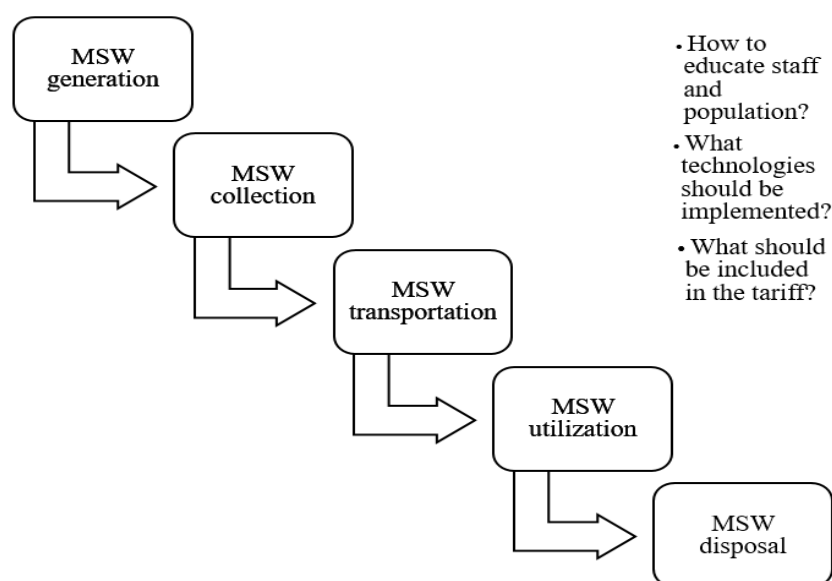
MSW generation

MSW collection

MSW transportation

MSW utilization

MSW disposal

- How to educate staff and population?
- What technologies should be implemented?
- What should be included in the tariff?